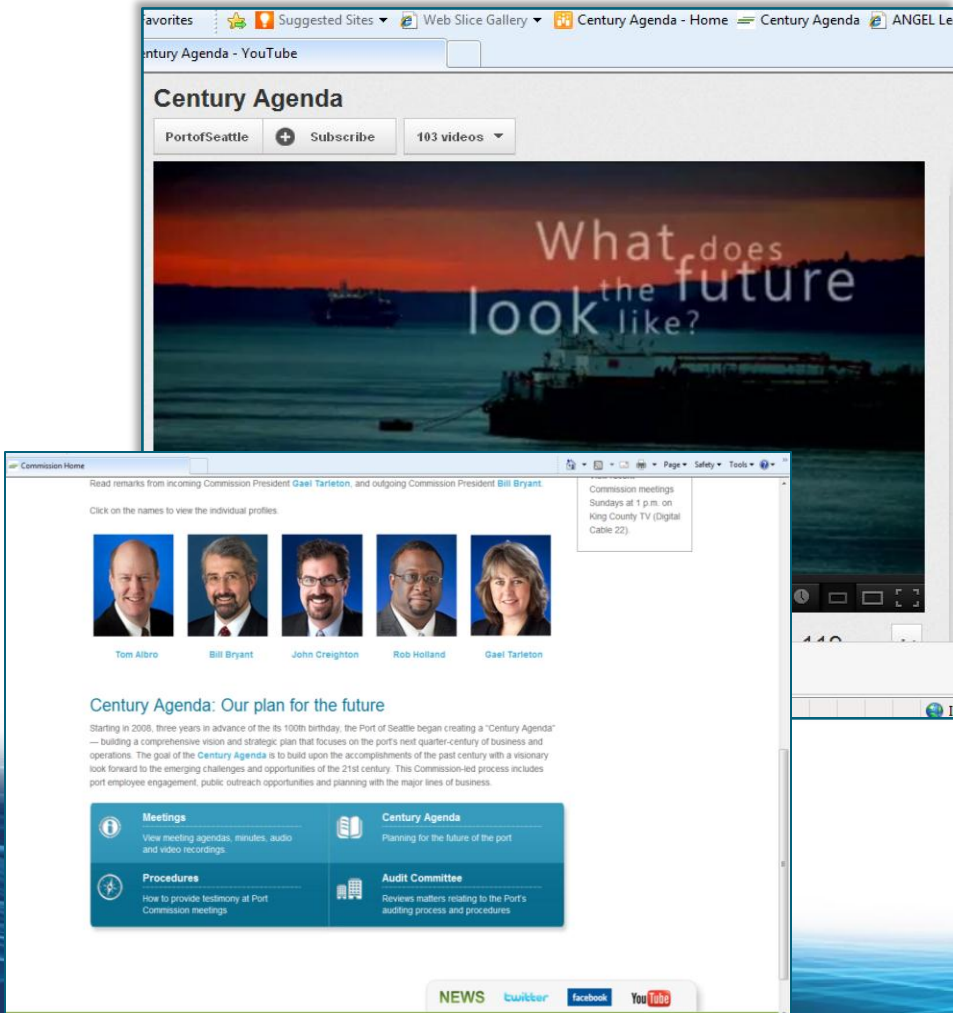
avorites Suggested Sites ▾ Web Slice Gallery ▾ Century Agenda - Home Century Agenda ANGEL Le

ntury Agenda - YouTube

Century Agenda

PortofSeattle Subscribe 103 videos ▾

What does the future look like?

Commission Home

Page ▾ Safety ▾ Tools ▾

Read remarks from incoming Commission President Gael Tarleton, and outgoing Commission President Bill Bryant.

Click on the names to view the individual profiles.

Commission meetings Sundays at 1 p.m. on King County TV (Digital Cable 22).

Tom Albro Bill Bryant John Creighton Rob Holland Gael Tarleton

Century Agenda: Our plan for the future

Starting in 2008, three years in advance of the its 100th birthday, the Port of Seattle began creating a "Century Agenda" — building a comprehensive vision and strategic plan that focuses on the port's next quarter-century of business and operations. The goal of the Century Agenda is to build upon the accomplishments of the past century with a visionary look forward to the emerging challenges and opportunities of the 21st century. This Commission-led process includes port employee engagement, public outreach opportunities and planning with the major lines of business.

Meetings
View meeting agendas, minutes, audio and video recordings.

Century Agenda
Planning for the future of the port

Procedures
How to provide testimony at Port Commission meetings

Audit Committee
Reviews matters relating to the Port's auditing process and procedures

NEWS twitter facebook YouTube